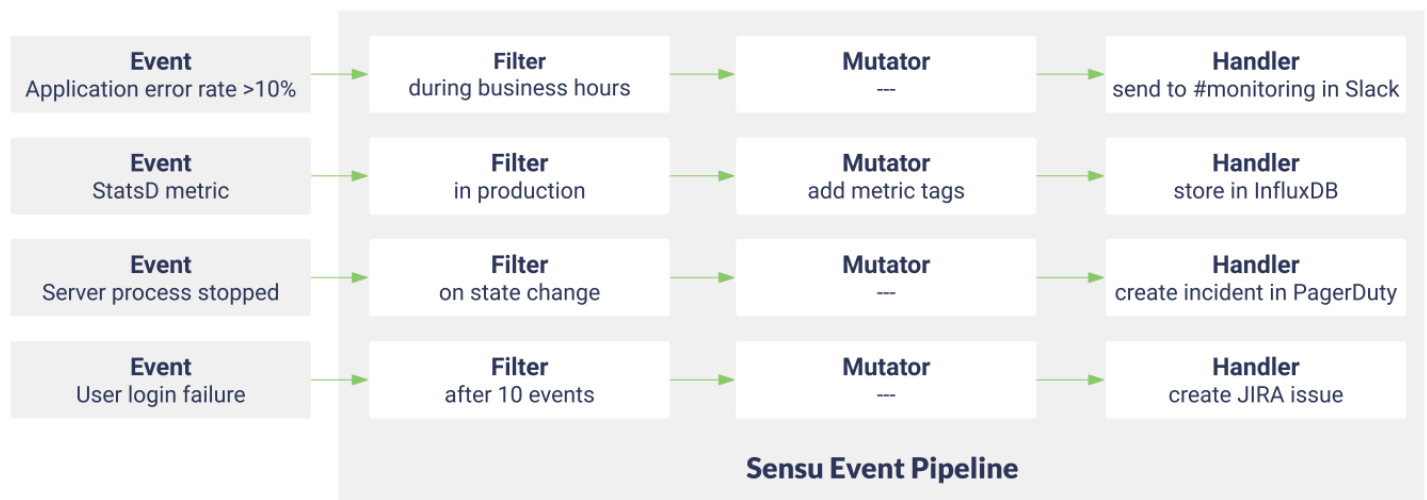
Event
Application error rate >10%

Filter
during business hours

Mutator
---

Handler
send to #monitoring in Slack

Event
StatsD metric

Filter
in production

Mutator
add metric tags

Handler
store in InfluxDB

Event
Server process stopped

Filter
on state change

Mutator
---

Handler
create incident in PagerDuty

Event
User login failure

Filter
after 10 events

Mutator
---

Handler
create JIRA issue

Sensu Event Pipeline